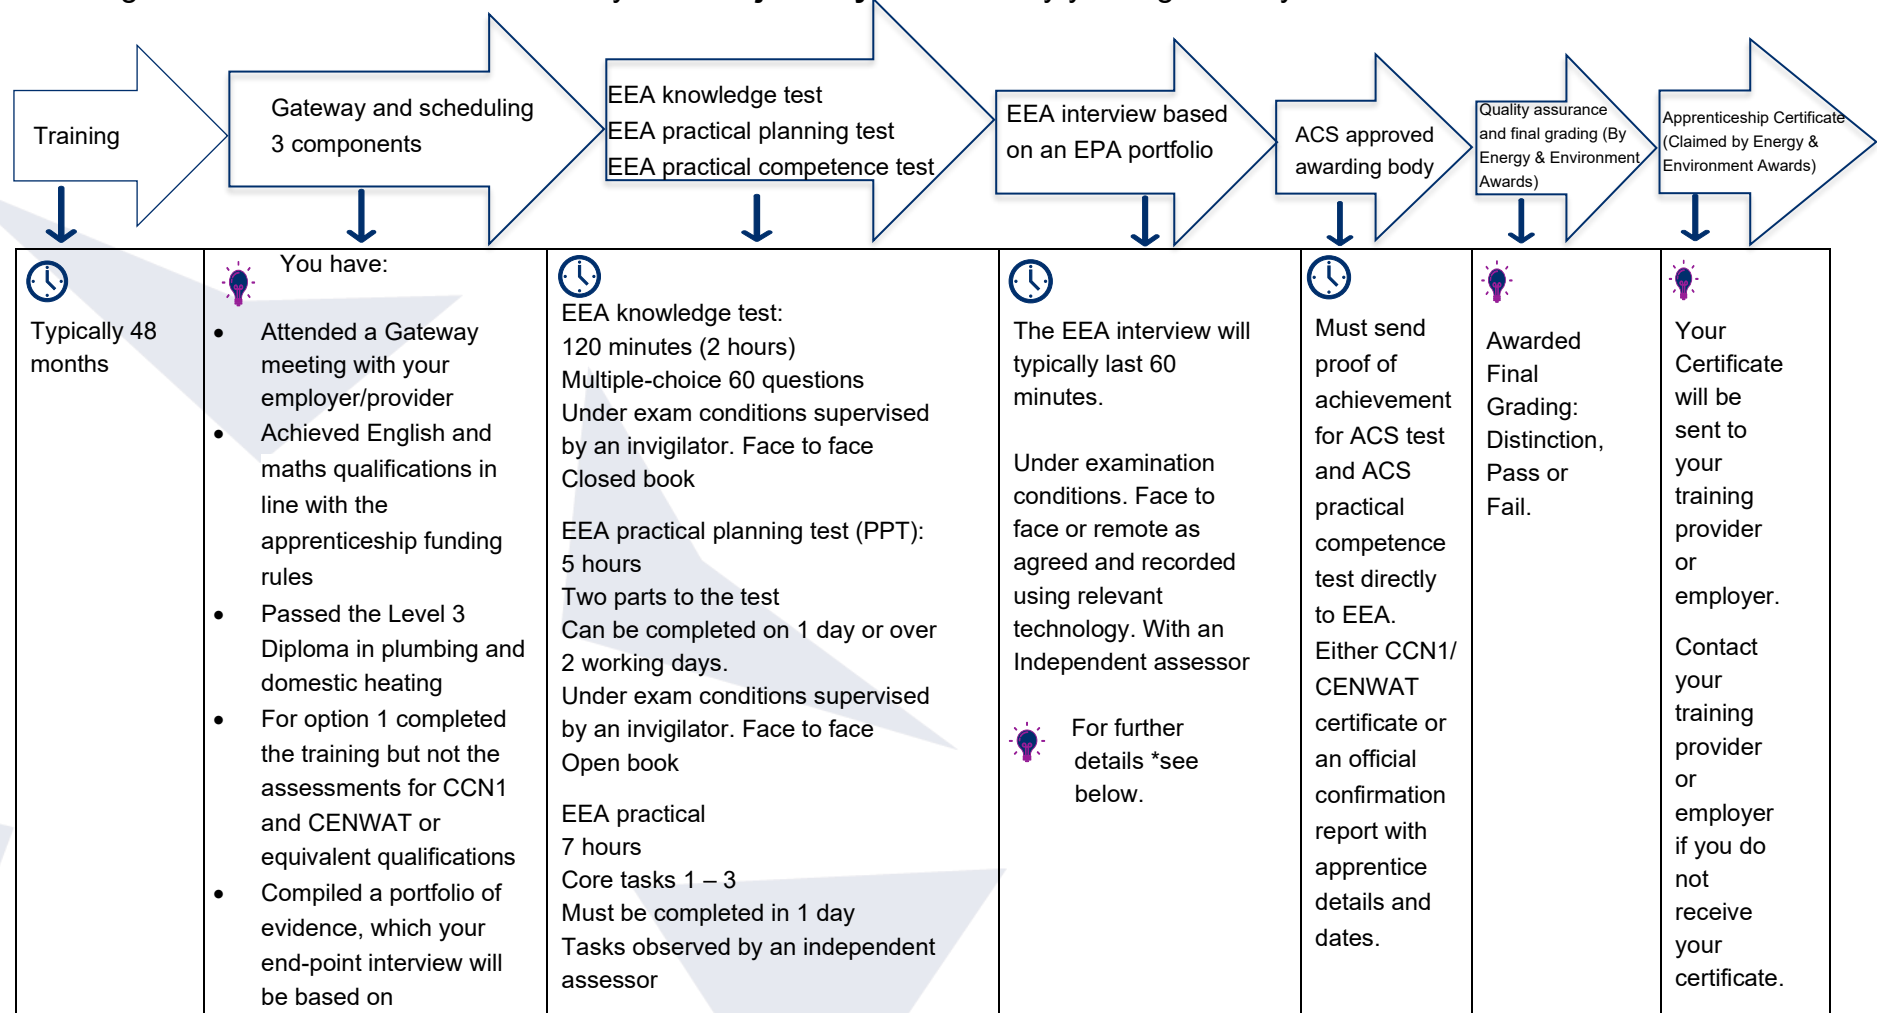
Training

Gateway and scheduling
3 components

EEA knowledge test
EEA practical planning test
EEA practical competence test

EEA interview based on an EPA portfolio

ACS approved awarding body

Quality assurance and final grading (By Energy & Environment Awards)

Apprenticeship Certificate (Claimed by Energy & Environment Awards)

| | | | | | | |
|---|---|---|---|---|---|---|
| Typically 48 months | You have: • Attended a Gateway meeting with your employer/provider • Achieved English and maths qualifications in line with the apprenticeship funding rules • Passed the Level 3 Diploma in plumbing and domestic heating • For option 1 completed the training but not the assessments for CCN1 and CENWAT or equivalent qualifications • Compiled a portfolio of evidence, which your end-point interview will be based on | EEA knowledge test: 120 minutes (2 hours) Multiple-choice 60 questions Under exam conditions supervised by an invigilator. Face to face Closed book  EEA practical planning test (PPT): 5 hours Two parts to the test Can be completed on 1 day or over 2 working days. Under exam conditions supervised by an invigilator. Face to face Open book  EEA practical 7 hours Core tasks 1 – 3 Must be completed in 1 day Tasks observed by an independent assessor | The EEA interview will typically last 60 minutes.  Under examination conditions. Face to face or remote as agreed and recorded using relevant technology. With an Independent assessor  For further details *see below. | Must send proof of achievement for ACS test and ACS practical competence test directly to EEA. Either CCN1/ CENWAT certificate or an official confirmation report with apprentice details and dates. | Awarded Final Grading: Distinction, Pass or Fail. | Your Certificate will be sent to your training provider or employer.  Contact your training provider or employer if you do not receive your certificate. |